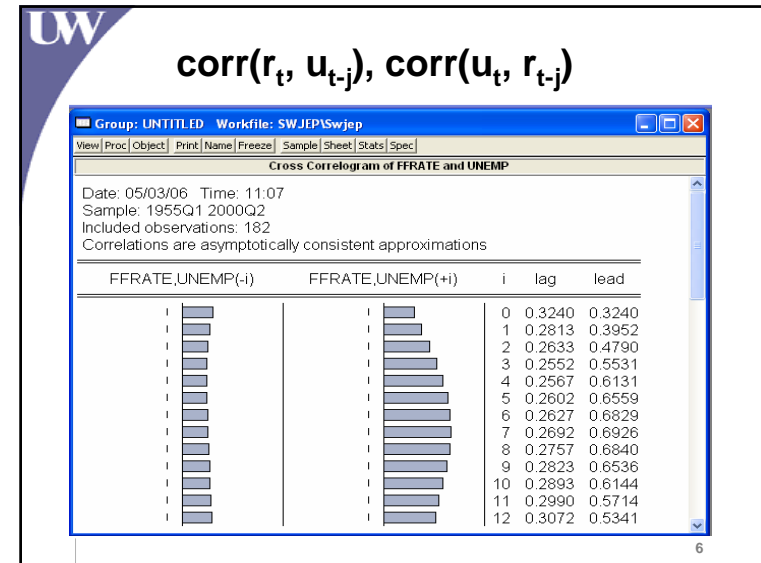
UW

corr($r_t$, $u_{t-j}$), corr($u_t$, $r_{t-j}$)

Group: UNTITLED Workfile: SWJEP\Swjep

View | Proc | Object | Print | Name | Freeze | Sample | Sheet | Stats | Spec

Cross Correlogram of FFRATE and UNEMP

Date: 05/03/06 Time: 11:07
Sample: 1955Q1 2000Q2
Included observations: 182
Correlations are asymptotically consistent approximations

| FFRATE,UNEMP(-i) | FFRATE,UNEMP(+i) | i | lag | lead |
|---|---|---|---|---|
| | | 0 | 0.3240 | 0.3240 |
| | | 1 | 0.2813 | 0.3952 |
| | | 2 | 0.2633 | 0.4790 |
| | | 3 | 0.2552 | 0.5531 |
| | | 4 | 0.2567 | 0.6131 |
| | | 5 | 0.2602 | 0.6559 |
| | | 6 | 0.2627 | 0.6829 |
| | | 7 | 0.2692 | 0.6926 |
| | | 8 | 0.2757 | 0.6840 |
| | | 9 | 0.2823 | 0.6536 |
| | | 10 | 0.2893 | 0.6144 |
| | | 11 | 0.2990 | 0.5714 |
| | | 12 | 0.3072 | 0.5341 |

6